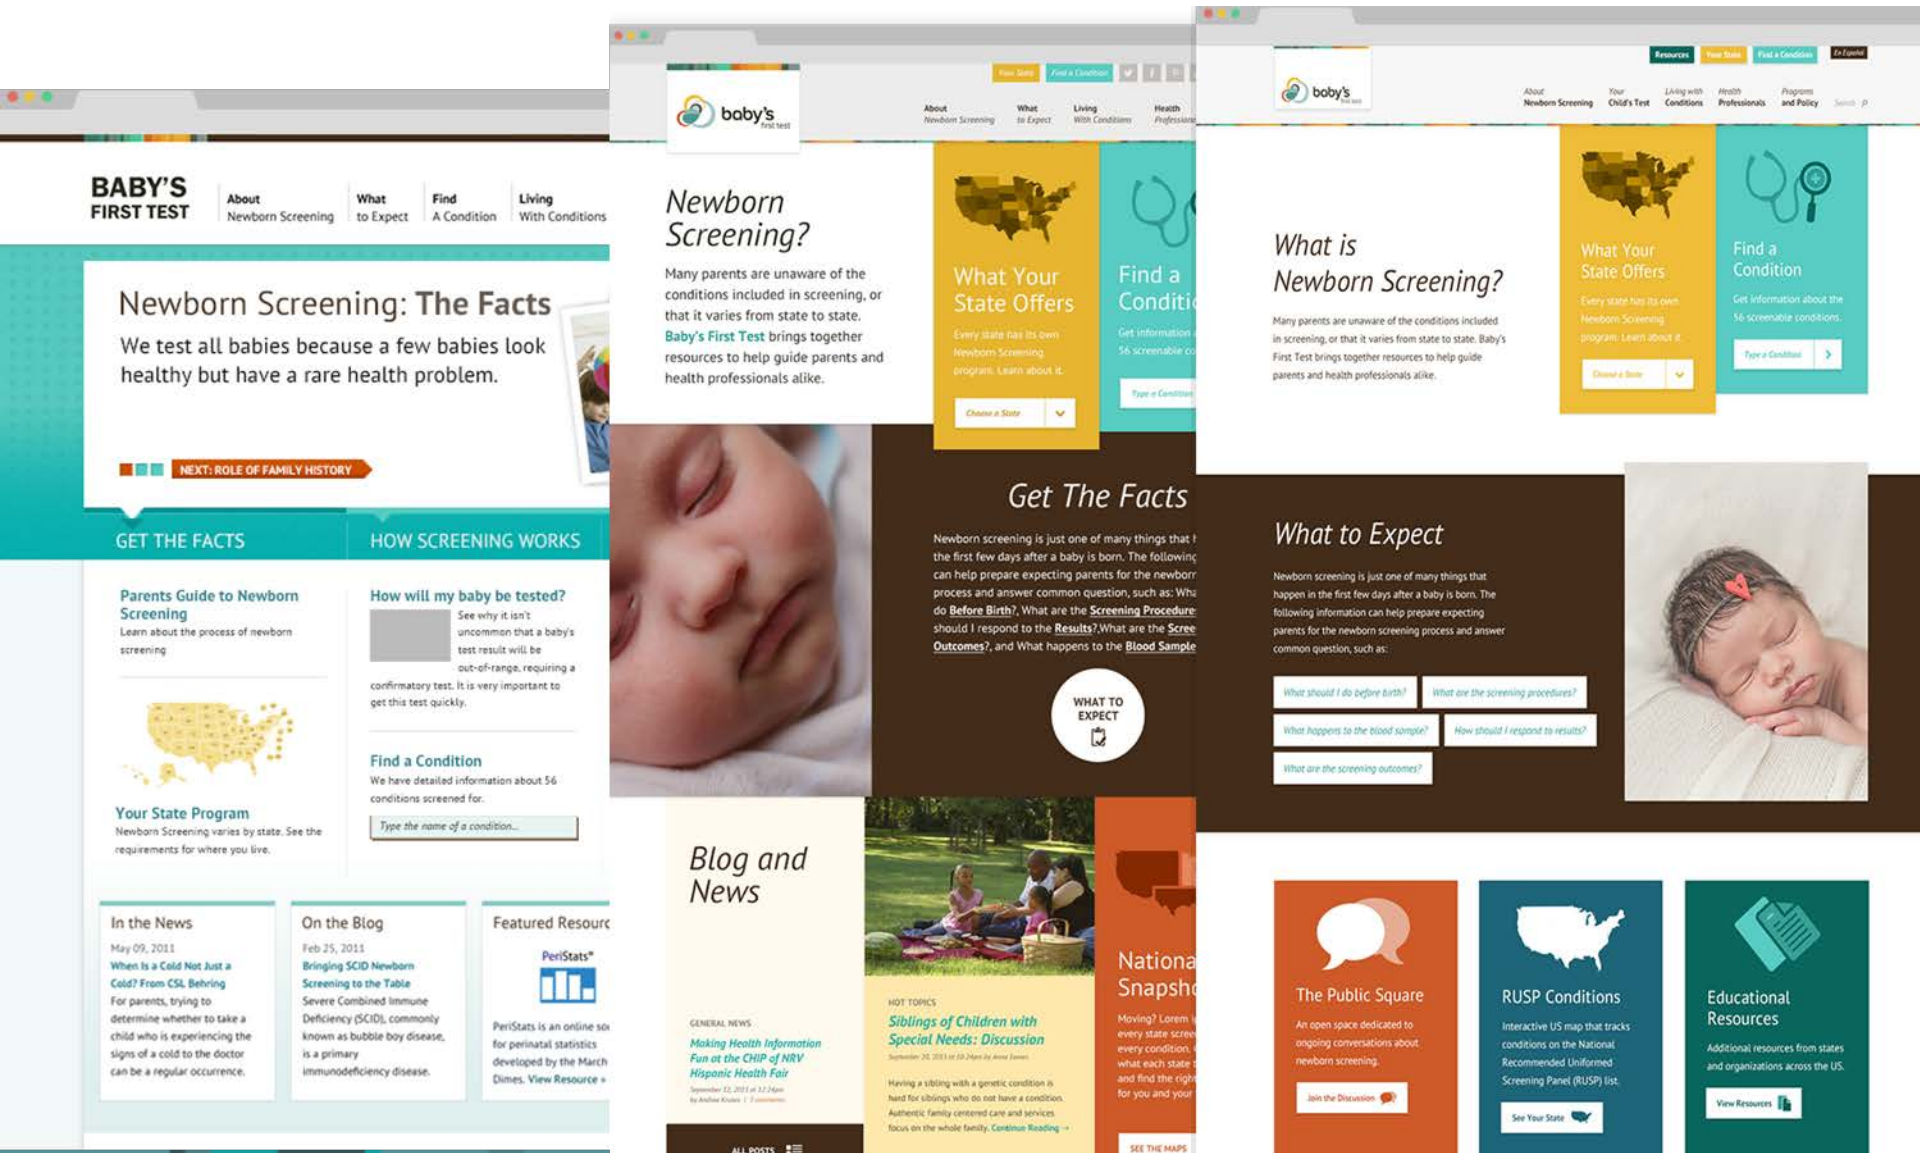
BABY'S FIRST TEST

About Newborn Screening | What to Expect | Find A Condition | Living With Conditions

Newborn Screening: The Facts

We test all babies because a few babies look healthy but have a rare health problem.

NEXT: ROLE OF FAMILY HISTORY

GET THE FACTS

HOW SCREENING WORKS

Parents Guide to Newborn Screening

Learn about the process of newborn screening

How will my baby be tested?

See why it isn't uncommon that a baby's test result will be out-of-range, requiring a confirmatory test. It is very important to get this test quickly.

Your State Program

Newborn Screening varies by state. See the requirements for where you live.

Find a Condition

We have detailed information about 56 conditions screened for.

Type the name of a condition...

In the News

May 09, 2011

When Is a Cold Not Just a Cold? From CSL Behring

For parents, trying to determine whether to take a child who is experiencing the signs of a cold to the doctor can be a regular occurrence.

On the Blog

Feb 25, 2011

Bringing SCID Newborn Screening to the Table

Severe Combined Immune Deficiency (SCID), commonly known as bubble boy disease, is a primary immunodeficiency disease.

Featured Resour

PeriStats

PeriStats is an online so for perinatal statistics developed by the March Dimes. View Resource »

baby's first test

Your State | Find a Condition

About Newborn Screening | What to Expect | Living With Conditions | Health Profession

Newborn Screening?

Many parents are unaware of the conditions included in screening, or that it varies from state to state. Baby's First Test brings together resources to help guide parents and health professionals alike.

What Your State Offers

Every state has its own Newborn Screening program. Learn about it.

Choose a State

Find a Conditi

Get information about 56 screenable co

Type a Conditio

Get The Facts

Newborn screening is just one of many things that h the first few days after a baby is born. The following can help prepare expecting parents for the newborn process and answer common question, such as: Wha do Before Birth?, What are the Screening Procedure should I respond to the Results?,What are the Scree Outcomes?, and What happens to the Blood Sample

WHAT TO EXPECT

Blog and News

GENERAL NEWS

Making Health Information Fun at the CHIP of NRV Hispanic Health Fair

ALL POSTS

HOT TOPICS

Siblings of Children with Special Needs: Discussion

Having a sibling with a genetic condition is hard for siblings who do not have a condition. Authentic family centered care and services focus on the whole family. Continue Reading →

Nationa Snapsh

Moving? Lorem every state scree every condition. what each state and find the righ for you and your

SEE THE MAPS

baby's first test

Resources | Your State | Find a Condition | En Español

About Newborn Screening | Your Child's Test | Living with Conditions | Health Professionals | Programs and Policy | Search

What is Newborn Screening?

Many parents are unaware of the conditions included in screening, or that it varies from state to state. Baby's First Test brings together resources to help guide parents and health professionals alike.

What Your State Offers

Every state has its own Newborn Screening program. Learn about it.

Choose a State

Find a Condition

Get information about the 56 screenable conditions.

Type a Condition

What to Expect

Newborn screening is just one of many things that happen in the first few days after a baby is born. The following information can help prepare expecting parents for the newborn screening process and answer common question, such as:

What should I do before birth?

What are the screening procedures?

What happens to the blood sample?

How should I respond to results?

What are the screening outcomes?

The Public Square

An open space dedicated to ongoing conversations about newborn screening.

Join the Discussion

RUSP Conditions

Interactive US map that tracks conditions on the National Recommended Uniformed Screening Panel (RUSP) list.

See Your State

Educational Resources

Additional resources from states and organizations across the US.

View Resources